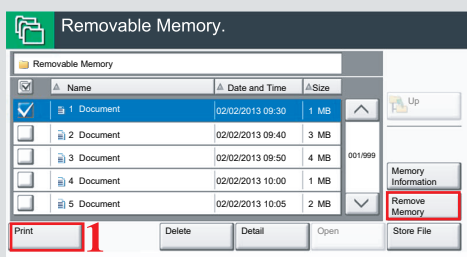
Removable Memory.

Removable Memory

| | Name | Date and Time | Size |
|---|---|---|---|
| | 1 Document | 02/02/2013 09:30 | 1 MB |
| | 2 Document | 02/02/2013 09:40 | 3 MB |
| | 3 Document | 02/02/2013 09:50 | 4 MB |
| | 4 Document | 02/02/2013 10:00 | 1 MB |
| | 5 Document | 02/02/2013 10:05 | 2 MB |

001/999

Up

Memory Information

Remove Memory

Print 1

Delete

Detail

Open

Store File